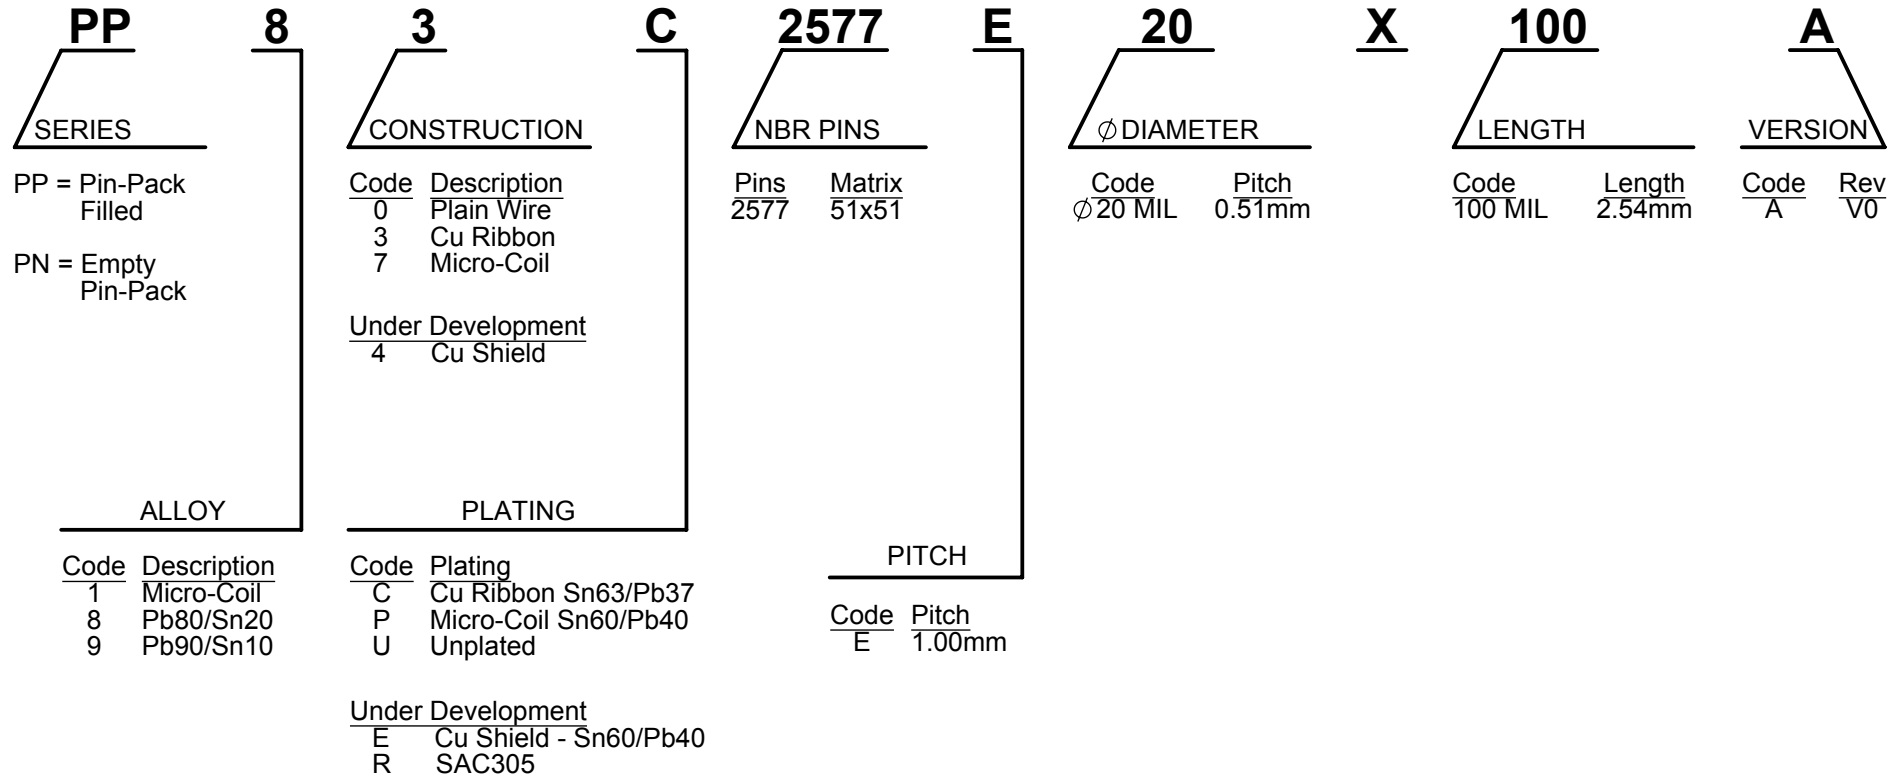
PP 8 3 C 2577 E 20 X 100 A

SERIES

PP = Pin-Pack Filled

PN = Empty Pin-Pack

CONSTRUCTION

| Code | Description |
|---|---|
| 0 | Plain Wire |
| 3 | Cu Ribbon |
| 7 | Micro-Coil |

Under Development
4 Cu Shield

NBR PINS

| Pins | Matrix |
|---|---|
| 2577 | 51x51 |

∅DIAMETER

| Code | Pitch |
|---|---|
| ∅20 MIL | 0.51mm |

LENGTH

| Code | Length |
|---|---|
| 100 MIL | 2.54mm |

VERSION

| Code | Rev |
|---|---|
| A | V0 |

ALLOY

| Code | Description |
|---|---|
| 1 | Micro-Coil |
| 8 | Pb80/Sn20 |
| 9 | Pb90/Sn10 |

PLATING

| Code | Plating |
|---|---|
| C | Cu Ribbon Sn63/Pb37 |
| P | Micro-Coil Sn60/Pb40 |
| U | Unplated |

Under Development
E Cu Shield - Sn60/Pb40
R SAC305

PITCH

| Code | Pitch |
|---|---|
| E | 1.00mm |